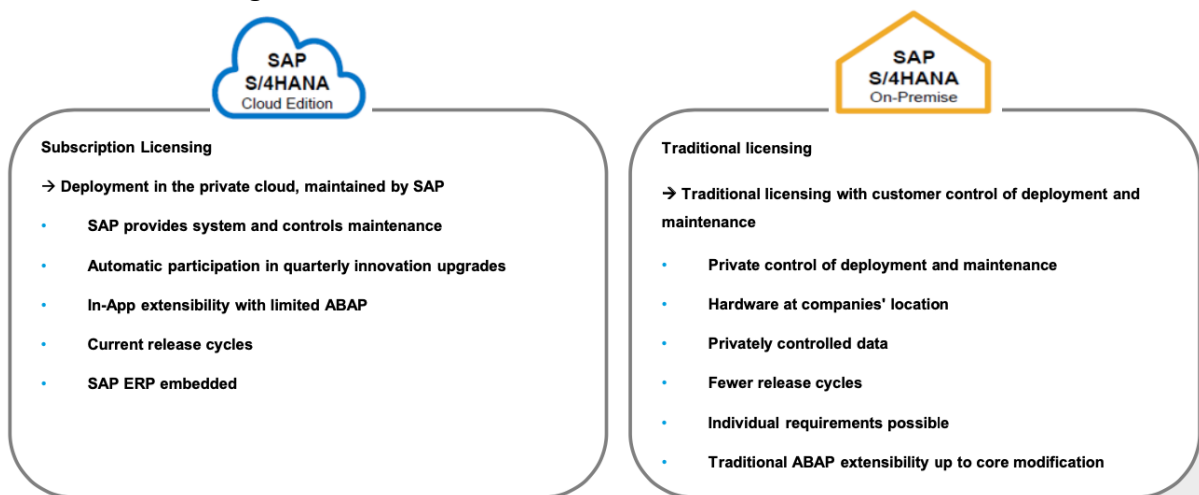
SAP
S/4HANA
Cloud Edition

Subscription Licensing

→ Deployment in the private cloud, maintained by SAP

- SAP provides system and controls maintenance
- Automatic participation in quarterly innovation upgrades
- In-App extensibility with limited ABAP
- Current release cycles
- SAP ERP embedded

SAP
S/4HANA
On-Premise

Traditional licensing

→ Traditional licensing with customer control of deployment and maintenance

- Private control of deployment and maintenance
- Hardware at companies' location
- Privately controlled data
- Fewer release cycles
- Individual requirements possible
- Traditional ABAP extensibility up to core modification